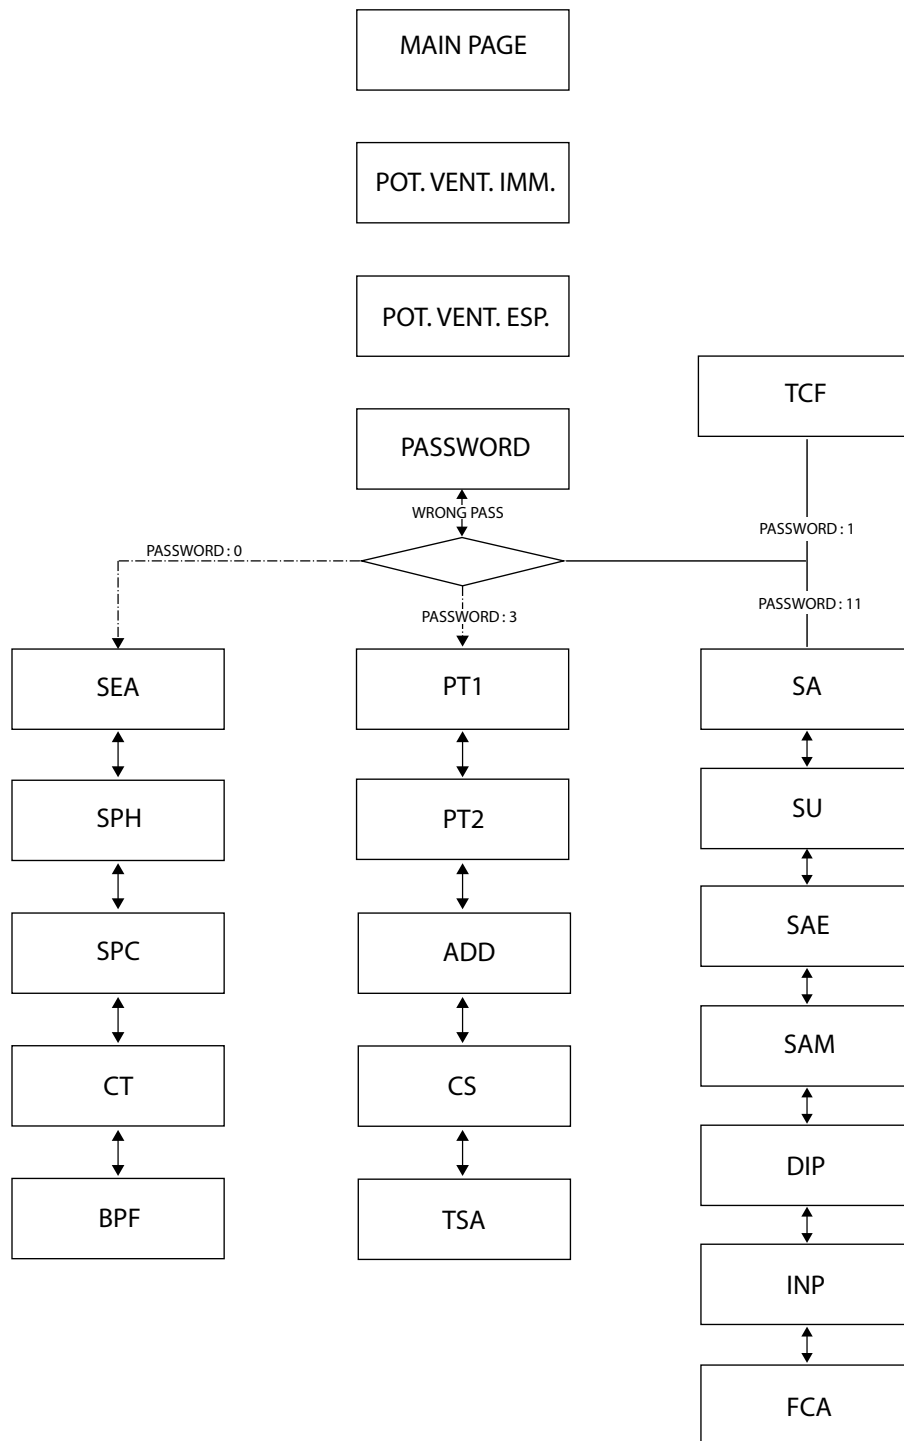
MAIN PAGE

POT. VENT. IMM.

POT. VENT. ESP.

TCF

PASSWORD

WRONG PASS

PASSWORD : 1

PASSWORD : 0

PASSWORD : 11

PASSWORD : 3

SEA

SPH

SPC

CT

BPF

PT1

PT2

ADD

CS

TSA

SA

SU

SAE

SAM

DIP

INP

FCA